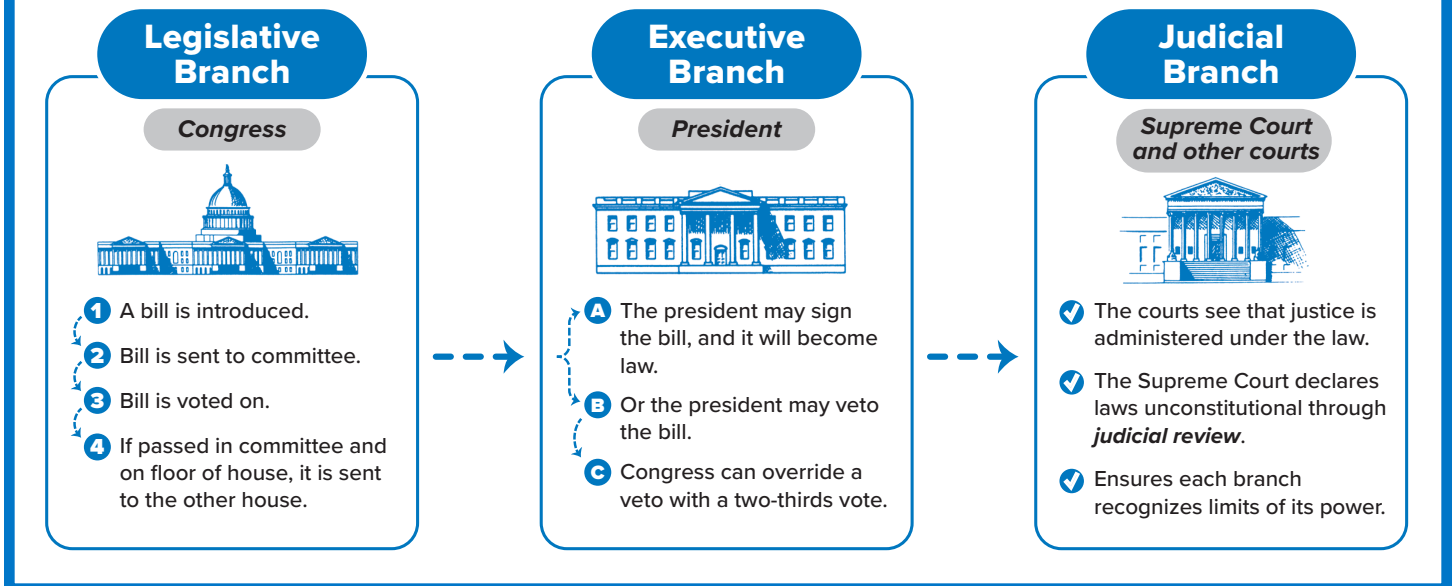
Legislative Branch

Congress

1 A bill is introduced.

2 Bill is sent to committee.

3 Bill is voted on.

4 If passed in committee and on floor of house, it is sent to the other house.

Executive Branch

President

A The president may sign the bill, and it will become law.

B Or the president may veto the bill.

C Congress can override a veto with a two-thirds vote.

Judicial Branch

Supreme Court and other courts

The courts see that justice is administered under the law.

The Supreme Court declares laws unconstitutional through *judicial review*.

Ensures each branch recognizes limits of its power.